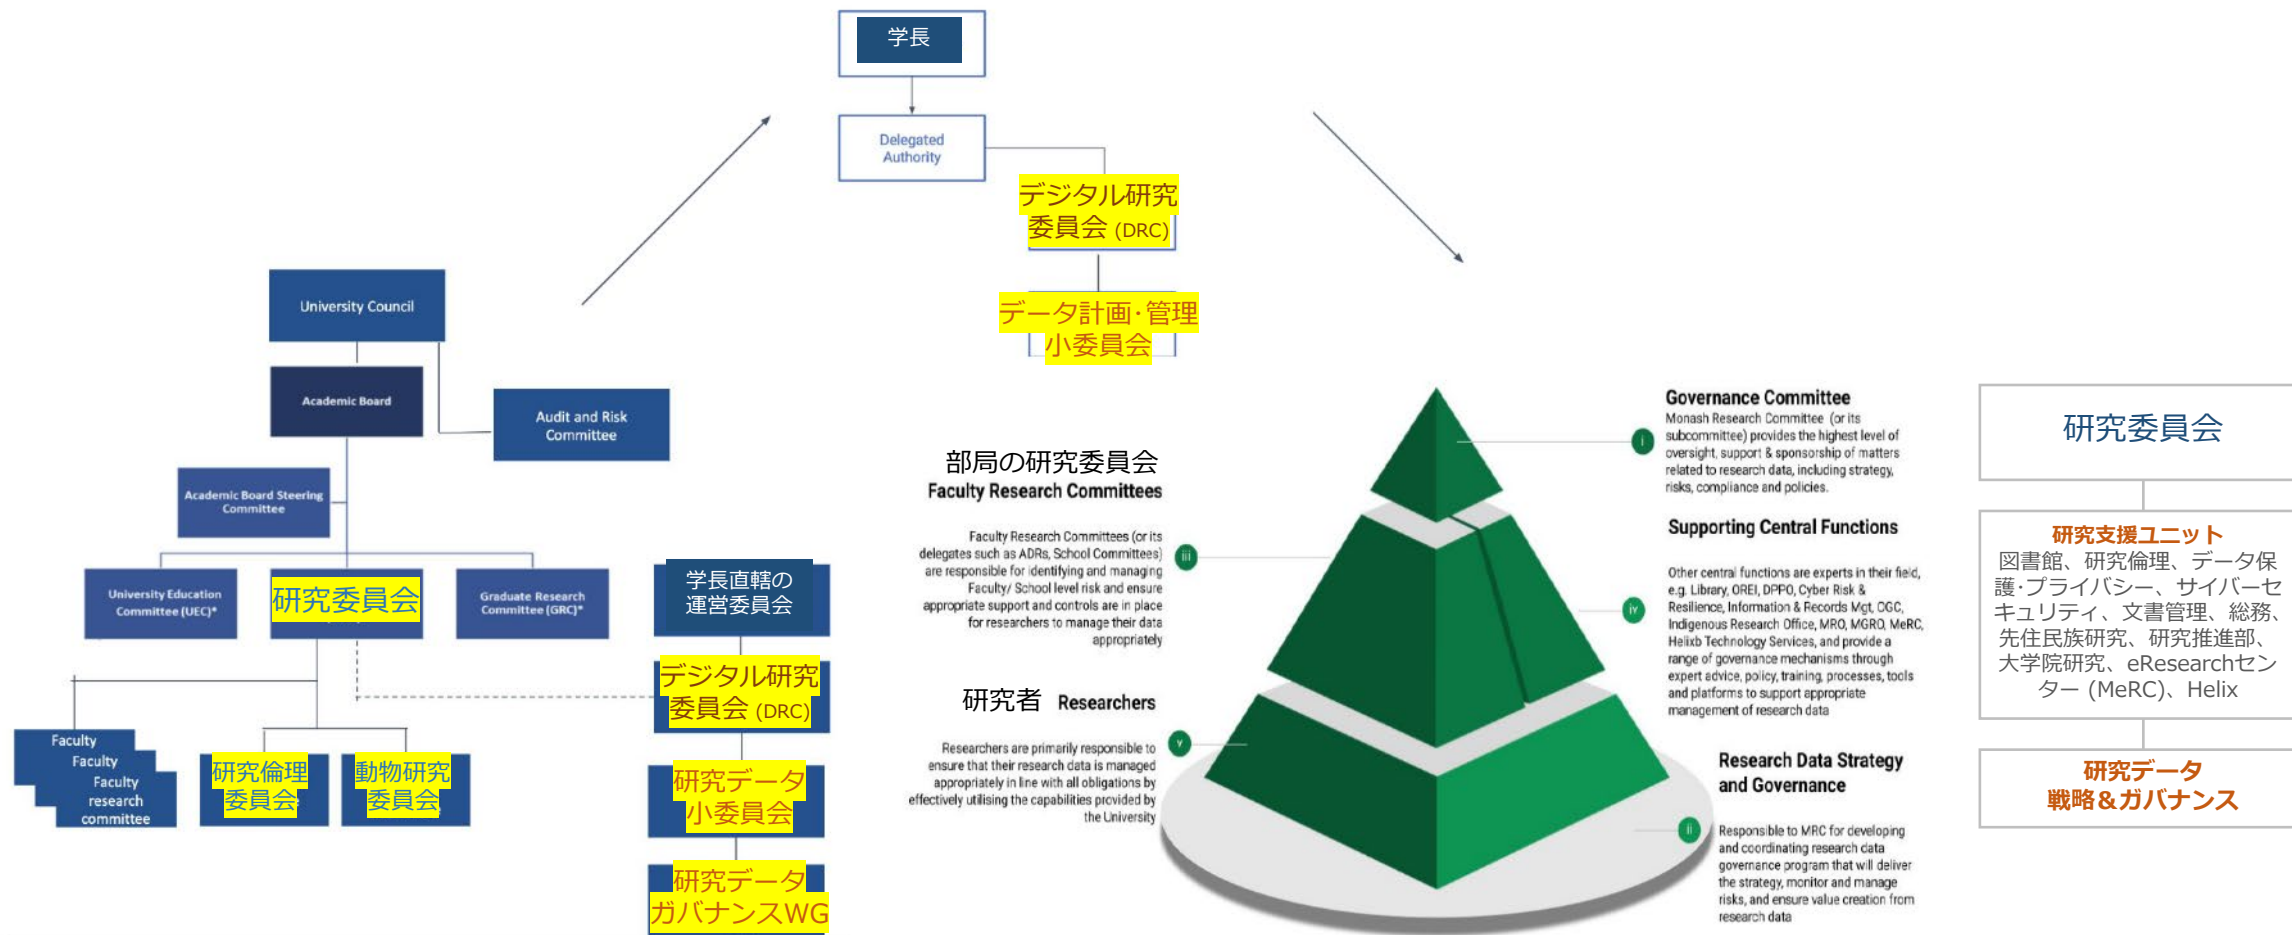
学長

Delegated Authority

デジタル研究委員会 (DRC)

データ計画·管理小委員会

University Council

Academic Board

Audit and Risk Committee

Academic Board Steering Committee

University Education Committee (UEC)*

研究委員会

Graduate Research Committee (GRC)*

学長直轄の運営委員会

デジタル研究委員会 (DRC)

研究データ小委員会

研究データガバナンスWG

Faculty
Faculty
Faculty research committee

研究倫理委員会

動物研究委員会

部局の研究委員会
Faculty Research Committees

Faculty Research Committees (or its delegates such as ADRs, School Committees) are responsible for identifying and managing Faculty/ School level risk and ensure appropriate support and controls are in place for researchers to manage their data appropriately

研究者 Researchers

Researchers are primarily responsible to ensure that their research data is managed appropriately in line with all obligations by effectively utilising the capabilities provided by the University

Governance Committee
Monash Research Committee (or its subcommittee) provides the highest level of oversight, support & sponsorship of matters related to research data, including strategy, risks, compliance and policies.

Supporting Central Functions

Other central functions are experts in their field, e.g. Library, OREI, DPPO, Cyber Risk & Resilience, Information & Records Mgt, OGC, Indigenous Research Office, MRO, MGRO, MeRC, Helixb Technology Services, and provide a range of governance mechanisms through expert advice, policy, training, processes, tools and platforms to support appropriate management of research data

Research Data Strategy and Governance

Responsible to MRC for developing and coordinating research data governance program that will deliver the strategy, monitor and manage risks, and ensure value creation from research data

i
ii
iii
iv
v

研究委員会

研究支援ユニット
図書館、研究倫理、データ保護·プライバシー、サイバーセキュリティ、文書管理、総務、先住民族研究、研究推進部、大学院研究、eResearchセンター (MeRC)、Helix

研究データ戦略＆ガバナンス